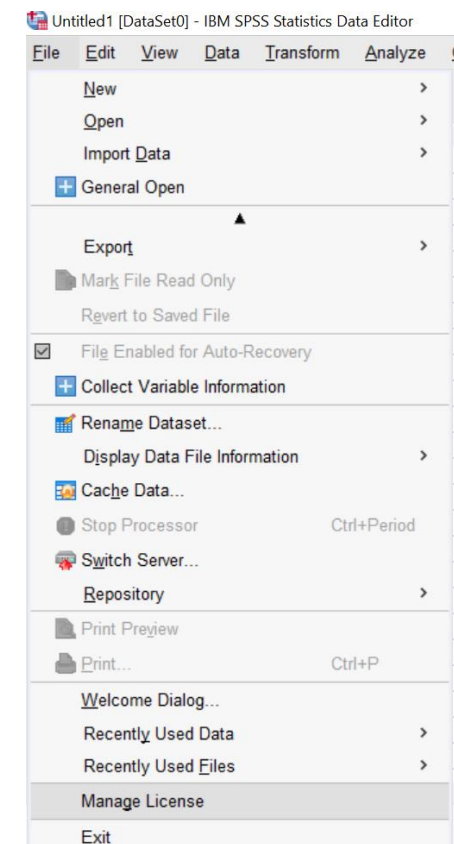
Untitled1 [DataSet0] - IBM SPSS Statistics Data Editor

File Edit View Data Transform Analyze

New
Open
Import Data
General Open
Export
Mark File Read Only
Revert to Saved File
File Enabled for Auto-Recovery
Collect Variable Information
Rename Dataset...
Display Data File Information
Cache Data...
Stop Processor Ctrl+Period
Switch Server...
Repository
Print Preview
Print... Ctrl+P
Welcome Dialog...
Recently Used Data
Recently Used Files
Manage License
Exit